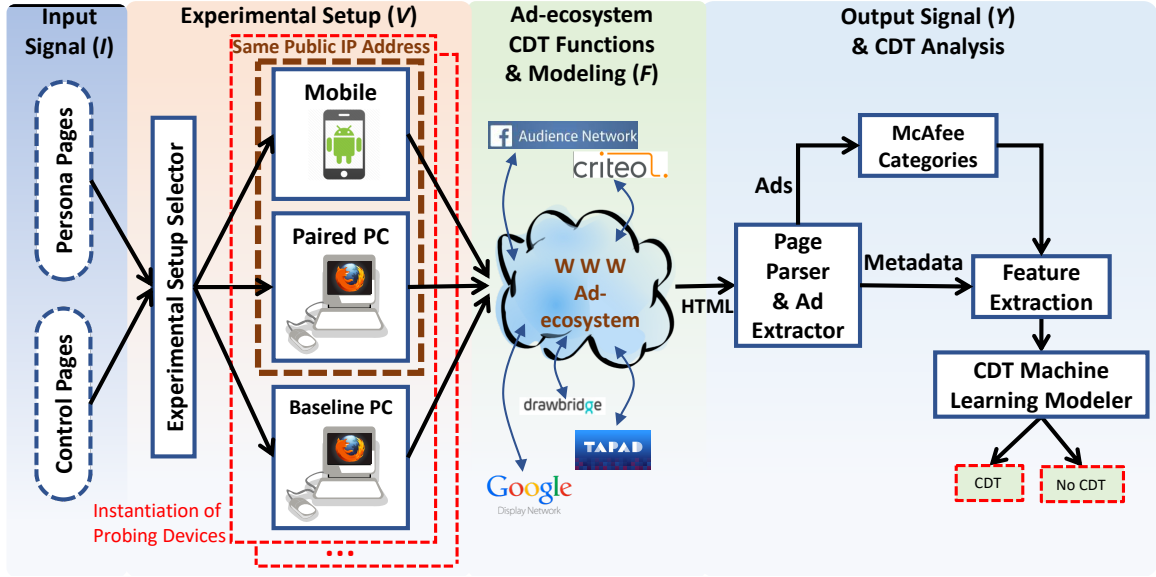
Input Signal (*I*)

Persona Pages

Control Pages

Experimental Setup (*V*)

Same Public IP Address

Experimental Setup Selector

Mobile

Paired PC

Baseline PC

Instantiation of Probing Devices

...

Ad-ecosystem CDT Functions & Modeling (*F*)

Audience Network

criteo.

W W W Ad-ecosystem

drawbridge

TAPAD

Google Display Network

HTML

Output Signal (*Y*) & CDT Analysis

Ads

McAfee Categories

Page Parser & Ad Extractor

Metadata

Feature Extraction

CDT Machine Learning Modeler

CDT

No CDT